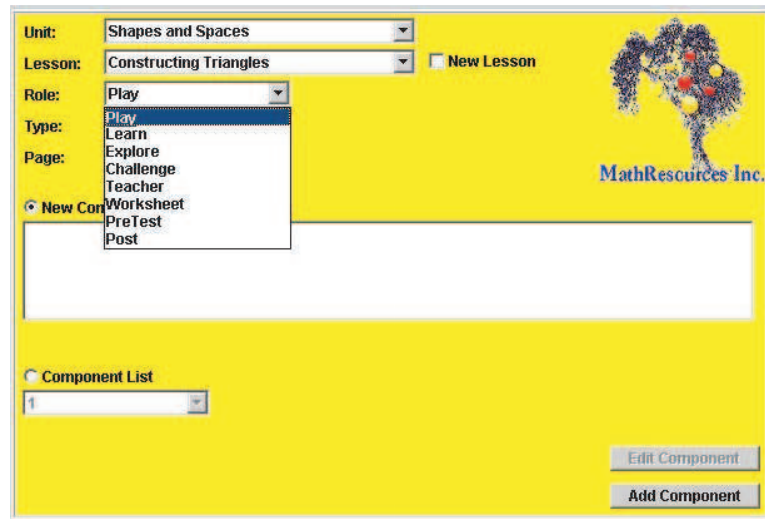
Unit: Shapes and Spaces

Lesson: Constructing Triangles

New Lesson

Role: Play

Play
Learn
Explore
Challenge
Teacher
Worksheet
PreTest
Post

Type:

Page:

MathResources Inc.

New Com

Component List

1

Edit Component

Add Component